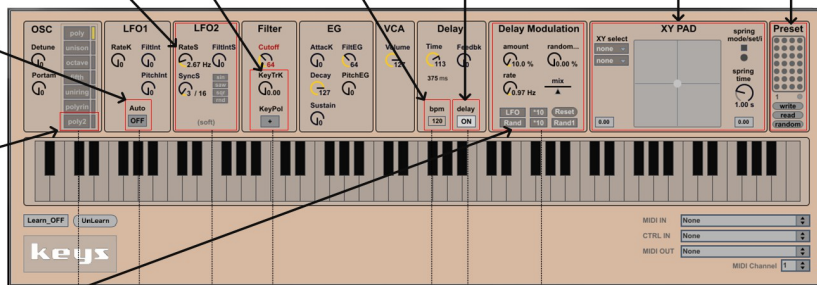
OSC

poly

unison

octave

fifth

unlring

polyrin

poly2

Detune

Portam

LFO1

RateK

FiltInt

PitchInt

Auto

OFF

LFO2

RateS

2.67 Hz

FiltIntS

SyncS

3 / 16

(soft)

Filter

Cutoff

64

KeyTrK

0.00

KeyPol

+

EG

AttacK

FiltEG

64

Decay

127

PitchEG

Sustain

VCA

Volume

127

Delay

Time

113

375 ms

Feedbk

bpm

120

delay

ON

Delay Modulation

amount

10.0 %

random...

0.00 %

rate

0.97 Hz

mix

LFO

*10

Reset

Rand

*10

Rand1

XY PAD

XY select

none

none

spring mode/set/i

spring time

1.00 s

0.00

0.00

Preset

write

read

random

Learn_OFF

UnLearn

keys

MIDI IN

None

CTRL IN

None

MIDI OUT

None

MIDI Channel

1